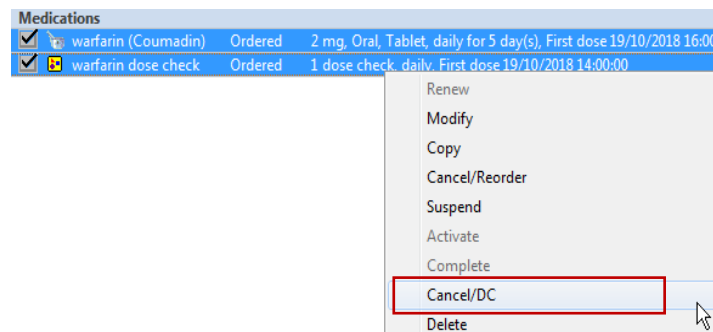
Medications

| | | | |
|---|---|---|---|
| warfarin (Coumadin) | Ordered | 2 mg, Oral, Tablet, daily for 5 day(s), First dose 19/10/2018 16:00 |
| warfarin dose check | Ordered | 1 dose check, daily, First dose 19/10/2018 14:00:00 |

Renew
Modify
Copy
Cancel/Reorder
Suspend
Activate
Complete
Cancel/DC
Delete